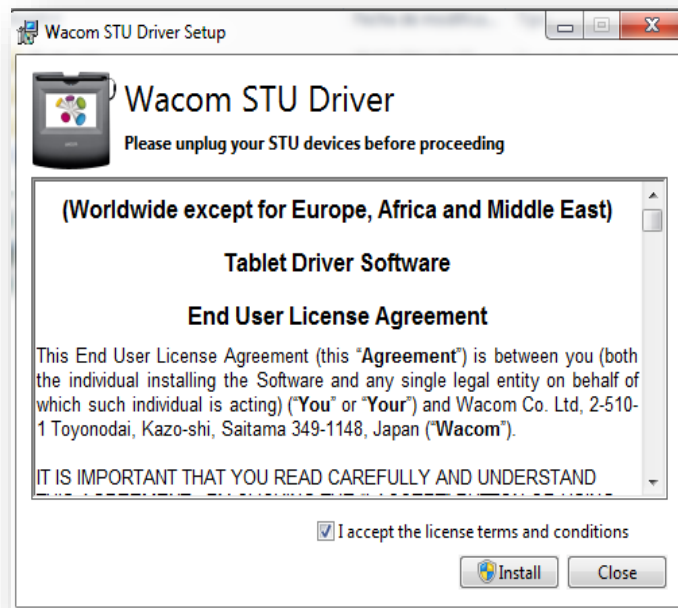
Wacom STU Driver Setup

Wacom STU Driver

Please unplug your STU devices before proceeding

(Worldwide except for Europe, Africa and Middle East)

Tablet Driver Software

End User License Agreement

This End User License Agreement (this "**Agreement**") is between you (both the individual installing the Software and any single legal entity on behalf of which such individual is acting) ("**You**" or "**Your**") and Wacom Co. Ltd, 2-510-1 Toyonodai, Kazo-shi, Saitama 349-1148, Japan ("**Wacom**").

IT IS IMPORTANT THAT YOU READ CAREFULLY AND UNDERSTAND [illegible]

I accept the license terms and conditions

Install

Close